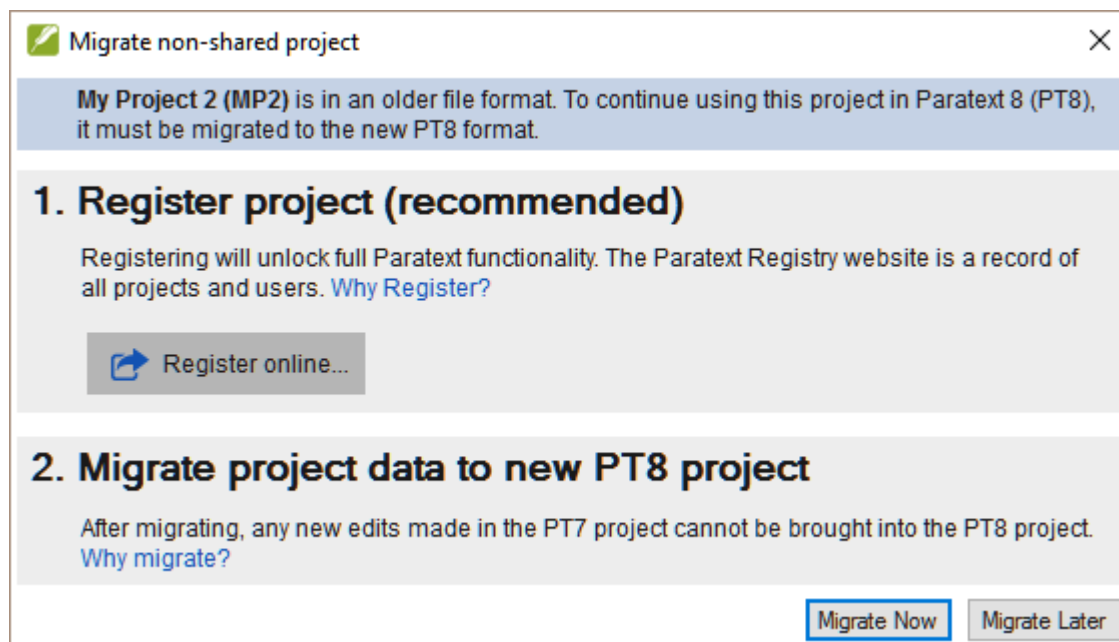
Migrate non-shared project

My Project 2 (MP2) is in an older file format. To continue using this project in Paratext 8 (PT8), it must be migrated to the new PT8 format.

1. Register project (recommended)

Registering will unlock full Paratext functionality. The Paratext Registry website is a record of all projects and users. Why Register?

Register online...

2. Migrate project data to new PT8 project

After migrating, any new edits made in the PT7 project cannot be brought into the PT8 project. Why migrate?

Migrate Now Migrate Later